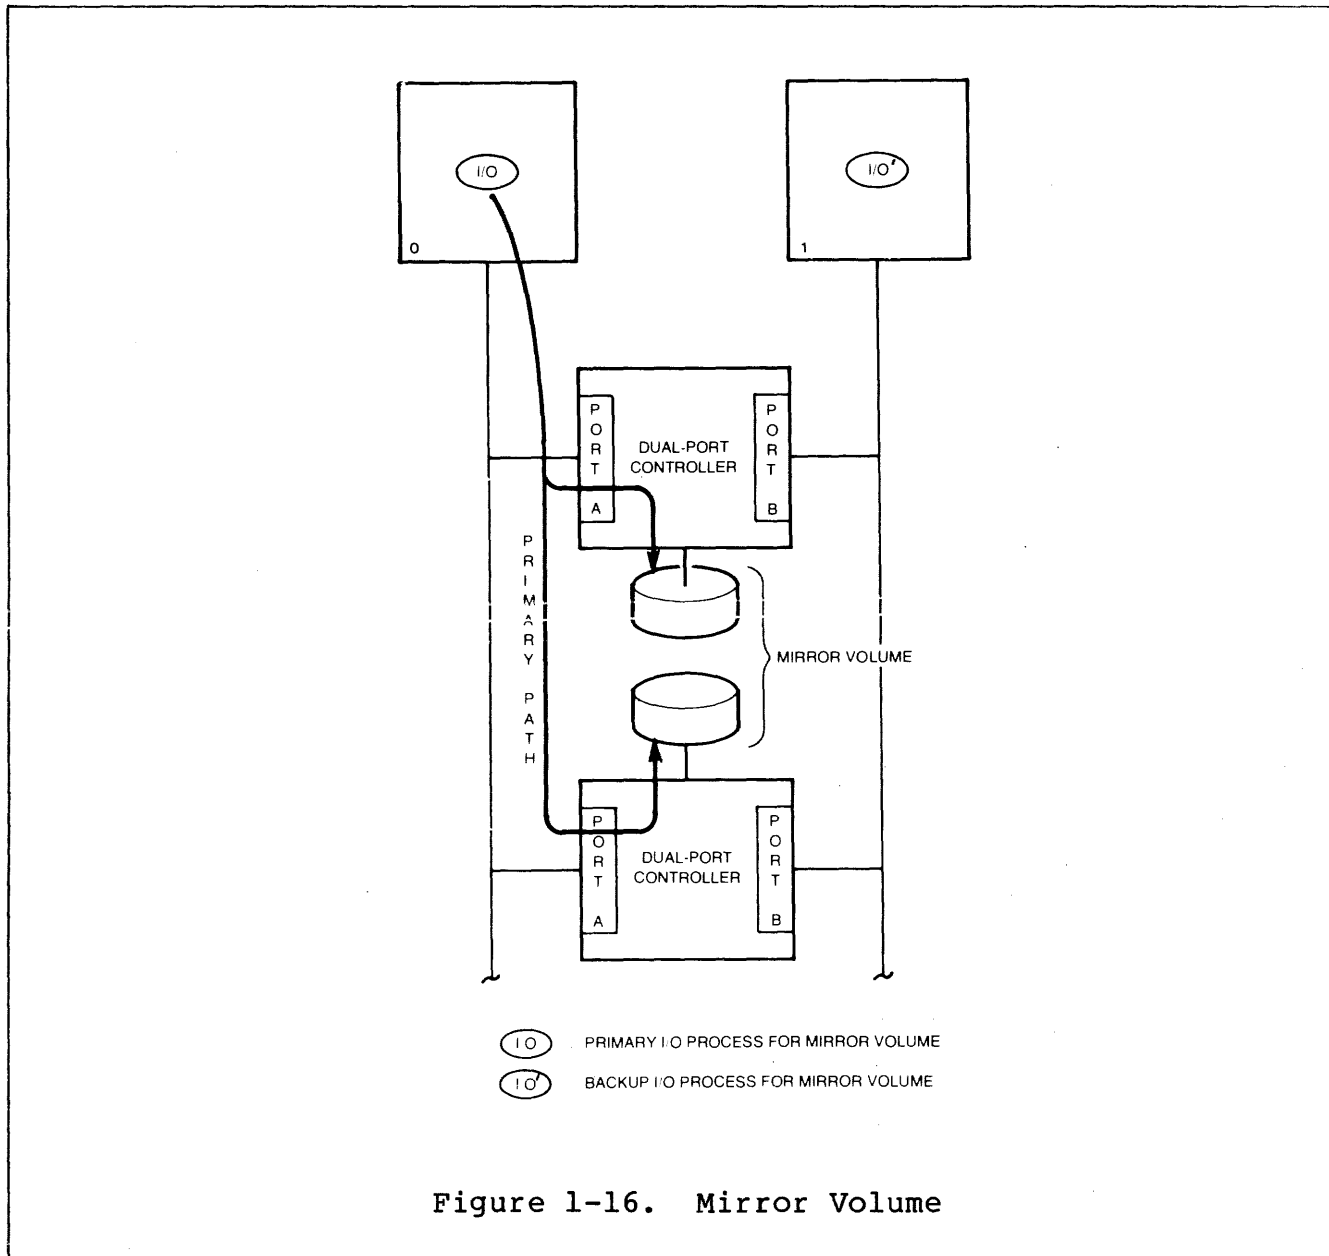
I/O

0

I/O'

1

PORT A

DUAL-PORT CONTROLLER

PORT B

PRIMARY PATH

MIRROR VOLUME

PORT A

DUAL-PORT CONTROLLER

PORT B

I/O PRIMARY I/O PROCESS FOR MIRROR VOLUME

I/O' BACKUP I/O PROCESS FOR MIRROR VOLUME

Figure 1-16. Mirror Volume